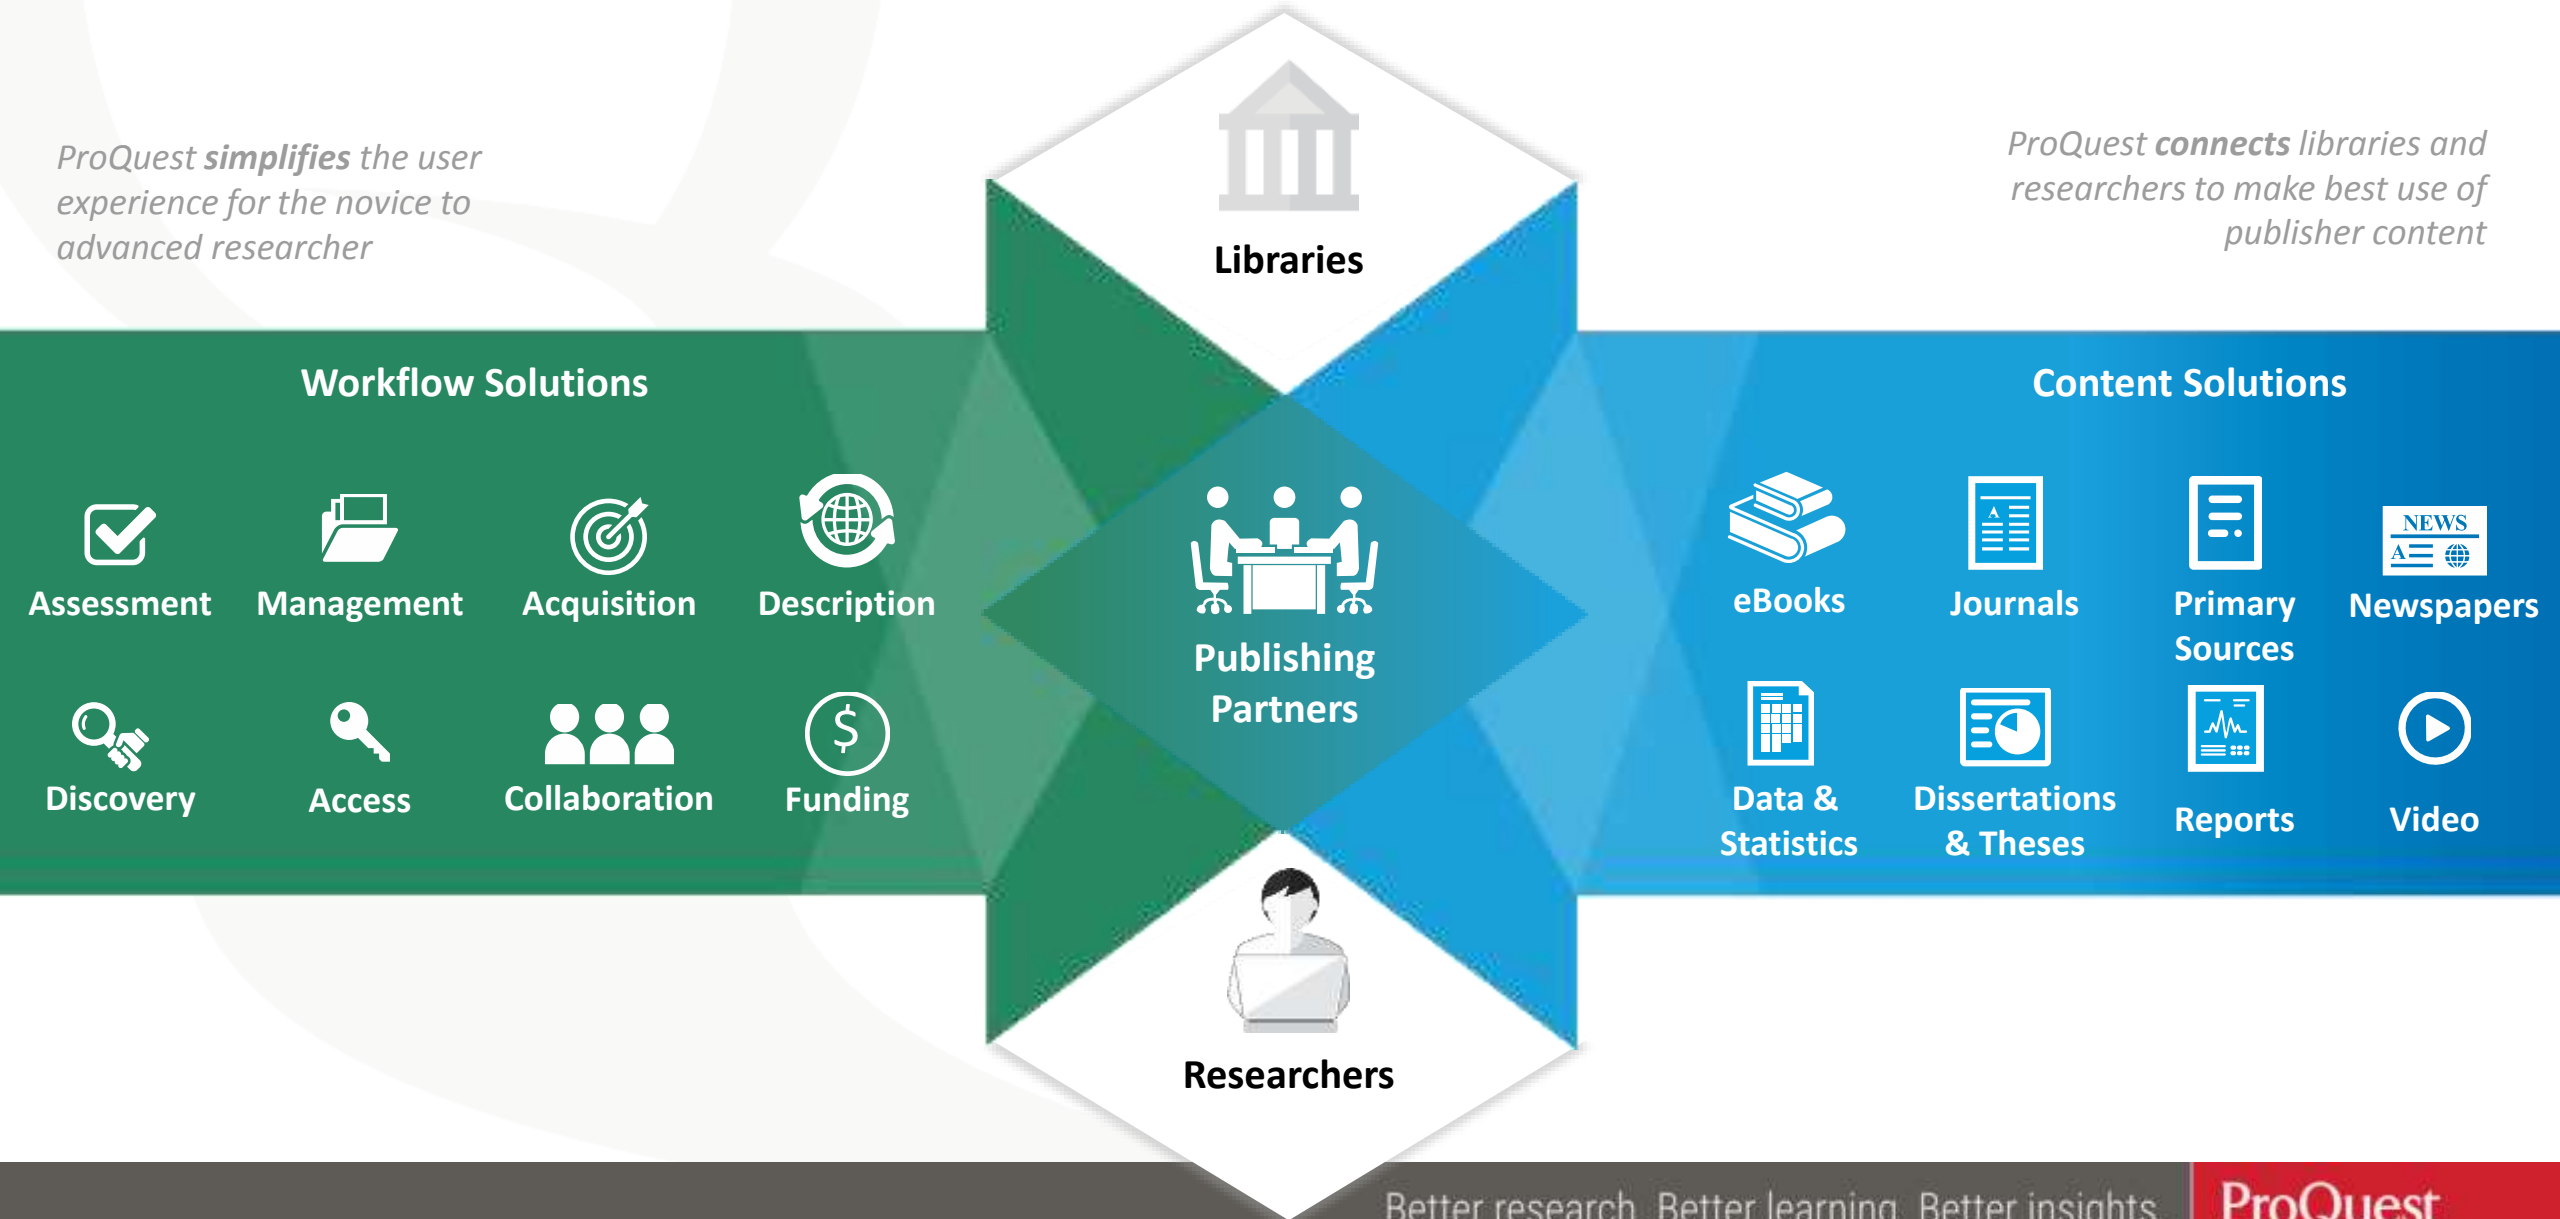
ProQuest simplifies the user experience for the novice to advanced researcher

Libraries

ProQuest connects libraries and researchers to make best use of publisher content

Workflow Solutions

Assessment

Management

Acquisition

Description

Discovery

Access

Collaboration

Funding

Publishing Partners

Content Solutions

eBooks

Journals

Primary Sources

NEWS

Newspapers

Data & Statistics

Dissertations & Theses

Reports

Video

Researchers

Better research. Better learning. Better insights.

ProQuest